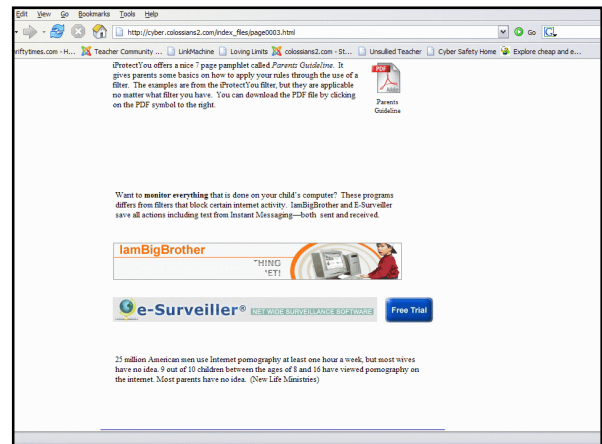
Edit View Go Bookmarks Tools Help

http://cyber.colossians2.com/index_files/page0003.html

Go

riftytimes.com - H... Teacher Community ... LinkMachine Loving Limits colossians2.com - St... Unsullied Teacher Cyber Safety Home Explore cheap and e...

iProtectYou offers a nice 7 page pamphlet called *Parents Guideline*. It gives parents some basics on how to apply your rules through the use of a filter. The examples are from the iProtectYou filter, but they are applicable no matter what filter you have. You can download the PDF file by clicking on the PDF symbol to the right.

PDF

Parents Guideline

Want to **monitor everything** that is done on your child's computer? These programs differs from filters that block certain internet activity. IamBigBrother and E-Surveiller save all actions including test from Instant Messaging—both sent and received.

IamBigBrother

THING 'ET!

e-Surveiller® NET WIDE SURVEILLANCE SOFTWARE

Free Trial

25 million American men use Internet pornography at least one hour a week, but most wives have no idea. 9 out of 10 children between the ages of 8 and 16 have viewed pornography on the internet. Most parents have no idea. (New Life Ministries)